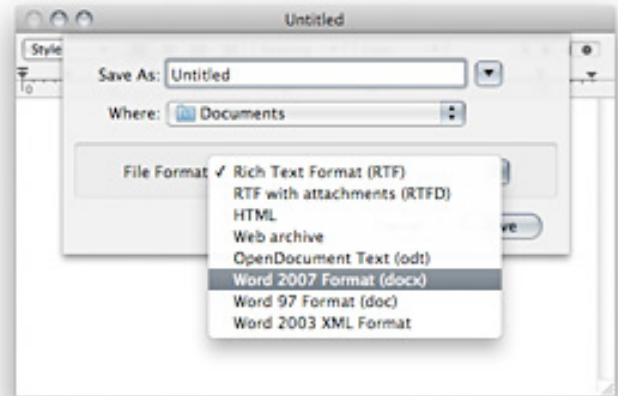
Untitled

Style

Save As: Untitled

Where: Documents

File Format

✓ Rich Text Format (RTF)
RTF with attachments (RTFD)
HTML
Web archive
OpenDocument Text (odt)
Word 2007 Format (docx)
Word 97 Format (doc)
Word 2003 XML Format

ve